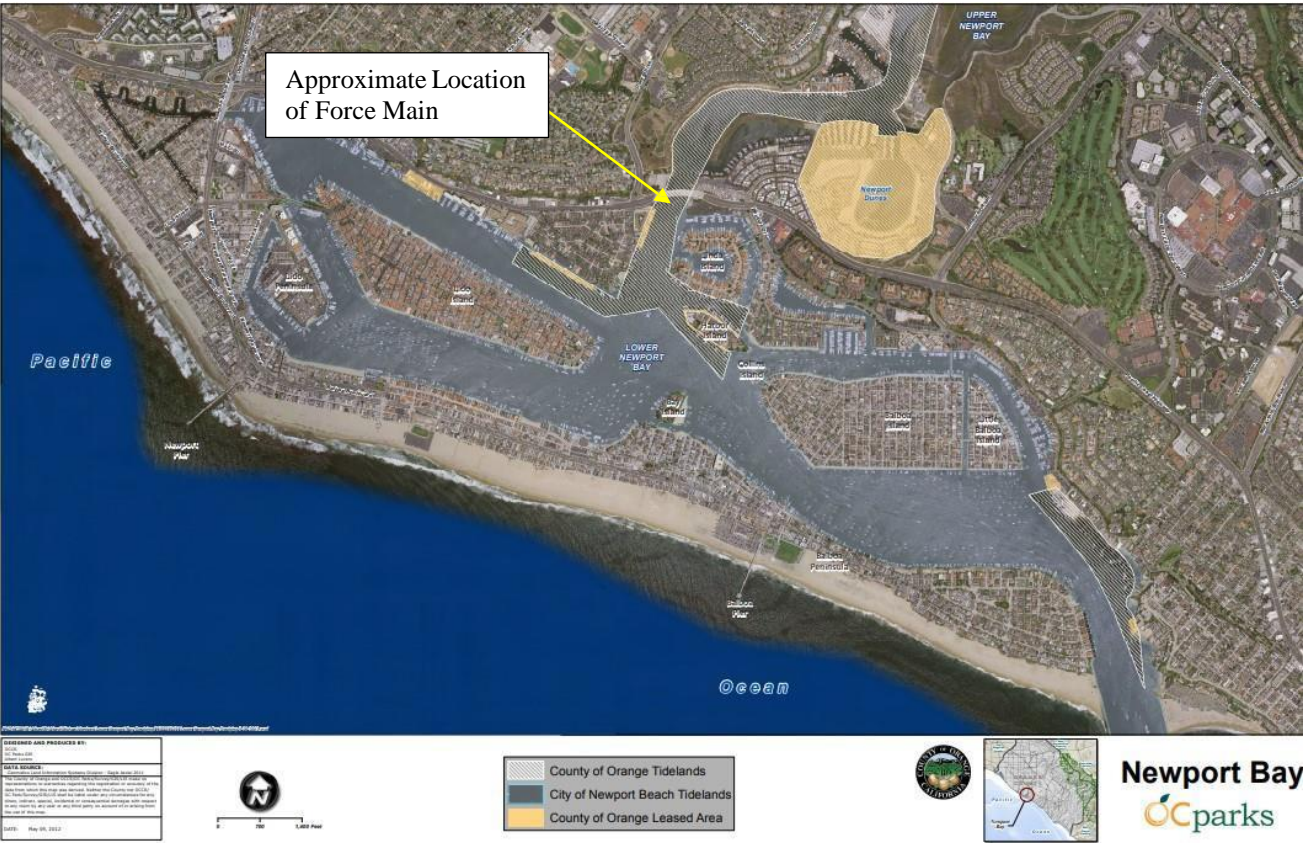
Approximate Location of Force Main

UPPER NEWPORT BAY

Newport Dunes

Linda Island

Lido Peninsula

Lido Island

Harbor Island

LOWER NEWPORT BAY

Collins Island

Bay Island

Balboa Island

Little Balboa Island

Pacific

Newport Pier

Balboa Peninsula

Balboa Pier

Ocean

DESIGNED AND PRODUCED BY:
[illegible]

DATA SOURCE:
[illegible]

DATE: May 09, 2012

0 700 1,400 Feet

| County of Orange Tidelands |
|---|
| City of Newport Beach Tidelands |
| County of Orange Leased Area |

COUNTY OF ORANGE CALIFORNIA

Pacific

Newport Bay

Ocean

Newport Bay
OCparks